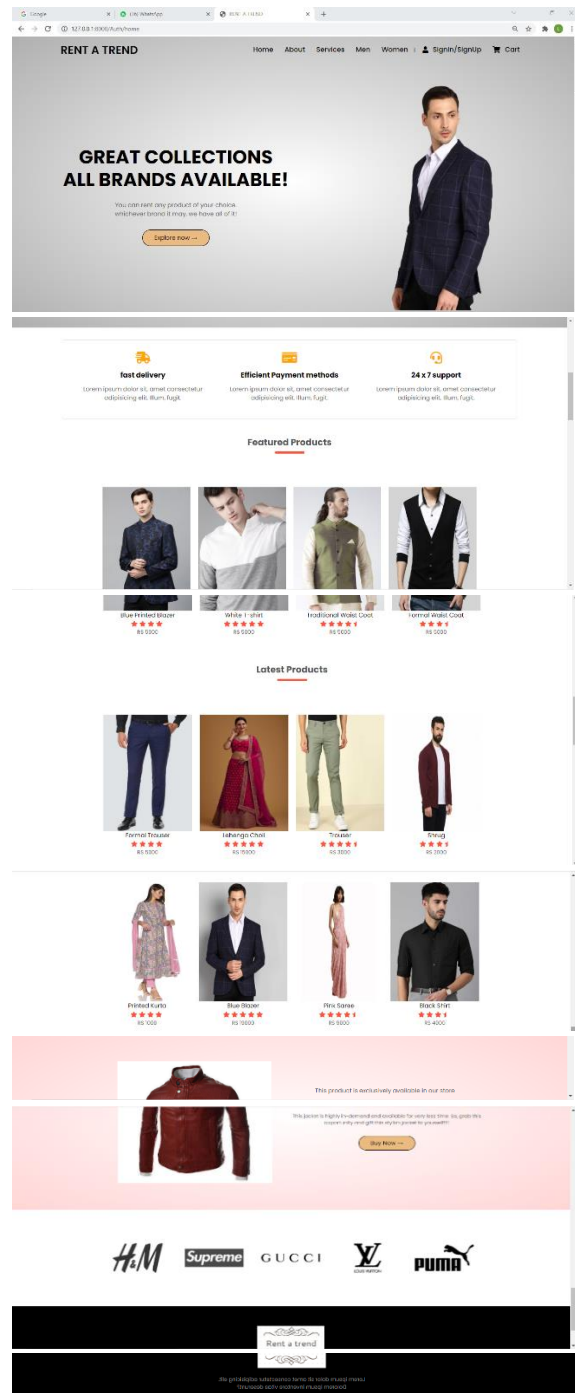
Google
(29) WhatsApp
RENT A TREND
127.0.0.1:8000/Rent/home

RENT A TREND
Home About Services Men Women | Signin/SignUp Cart

GREAT COLLECTIONS
ALL BRANDS AVAILABLE!

You can rent any product of your choice. whichever brand it may, we have all of it!

Explore now →

fast delivery
Lorem ipsum dolor sit, amet consectetur adipisicing elit. Illum, fugit.

Efficient Payment methods
Lorem ipsum dolor sit, amet consectetur adipisicing elit. Illum, fugit.

24 x 7 support
Lorem ipsum dolor sit, amet consectetur adipisicing elit. Illum, fugit.

Featured Products

Blue Printed Blazer
RS 5000

White T-shirt
RS 5000

Traditional Waist Coat
RS 5000

Formal Waist Coat
RS 5000

Latest Products

Formal Trouser
RS 5000

Lehenga Choli
RS 15000

Trouser
RS 3000

Shrug
RS 2000

Printed Kurta
RS 1000

Blue Blazer
RS 15000

Pink Saree
RS 5000

Black Shirt
RS 4000

This product is exclusively available in our store

This jacket is highly in-demand and available for very less time. So, grab this coupon only and get this stylish jacket to yourself!!!

Buy Now →

H&M Supreme GUCCI LV LOUIS VUITTON PUMA

Rent a trend

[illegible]